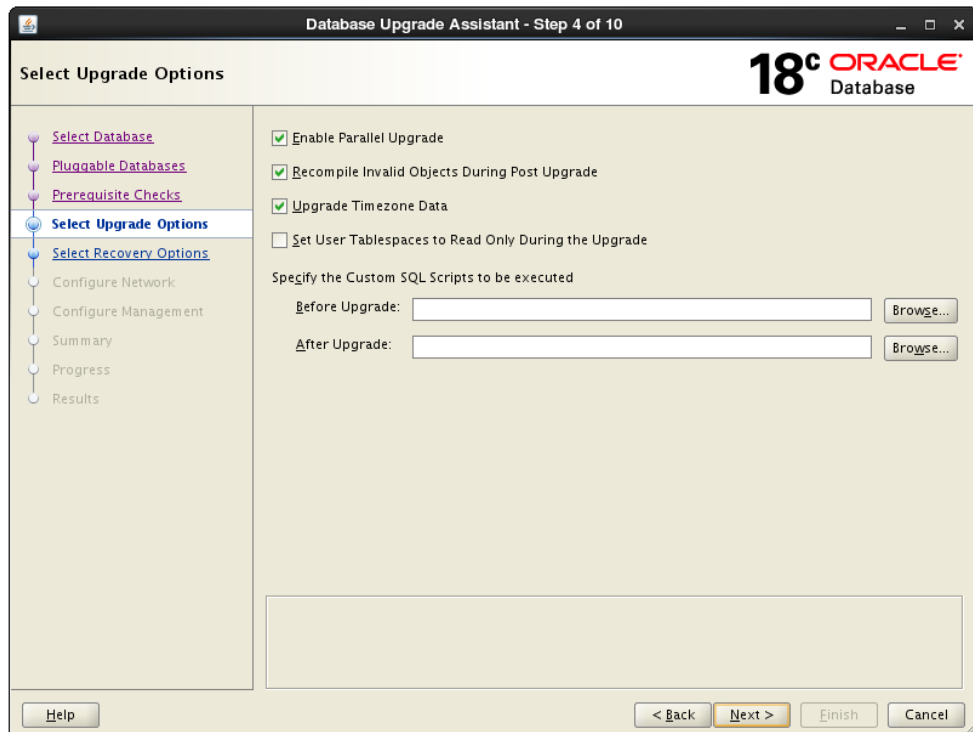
Database Upgrade Assistant - Step 4 of 10

Select Upgrade Options

18c ORACLE Database

Select Database
Pluggable Databases
Prerequisite Checks
Select Upgrade Options
Select Recovery Options
Configure Network
Configure Management
Summary
Progress
Results

Enable Parallel Upgrade
Recompile Invalid Objects During Post Upgrade
Upgrade Timezone Data
Set User Tablespaces to Read Only During the Upgrade

Specify the Custom SQL Scripts to be executed
Before Upgrade: Browse...
After Upgrade: Browse...

Help
< Back
Next >
Finish
Cancel